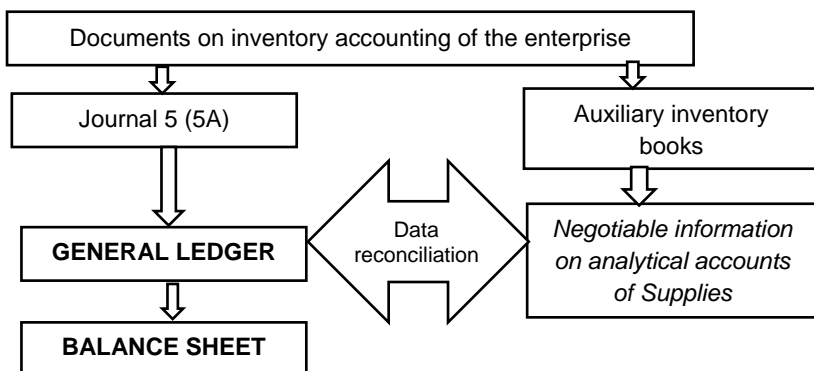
Documents on inventory accounting of the enterprise

Journal 5 (5A)

Auxiliary inventory books

GENERAL LEDGER

Data reconciliation

*Negotiable information on analytical accounts of Supplies*

BALANCE SHEET